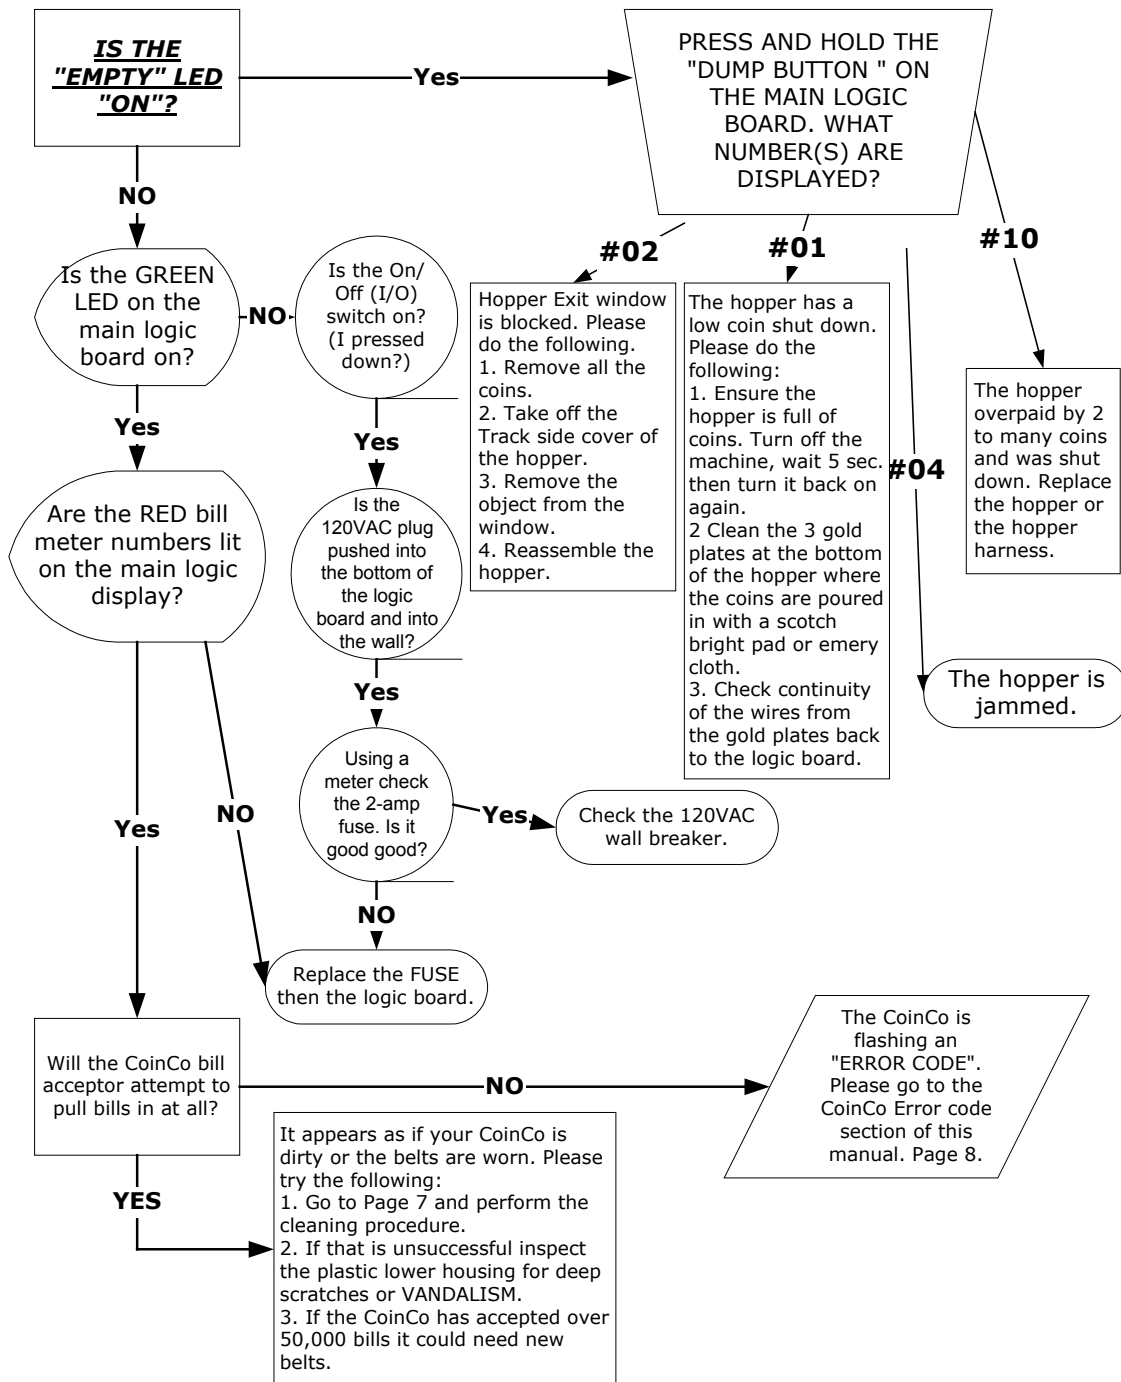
IS THE "EMPTY" LED "ON"?

Yes

PRESS AND HOLD THE "DUMP BUTTON " ON THE MAIN LOGIC BOARD. WHAT NUMBER(S) ARE DISPLAYED?

NO

#02

#01

#10

Is the GREEN LED on the main logic board on?

NO

Is the On/ Off (I/O) switch on? (I pressed down?)

Hopper Exit window is blocked. Please do the following.
1. Remove all the coins.
2. Take off the Track side cover of the hopper.
3. Remove the object from the window.
4. Reassemble the hopper.

The hopper has a low coin shut down. Please do the following:
1. Ensure the hopper is full of coins. Turn off the machine, wait 5 sec. then turn it back on again.
2 Clean the 3 gold plates at the bottom of the hopper where the coins are poured in with a scotch bright pad or emery cloth.
3. Check continuity of the wires from the gold plates back to the logic board.

#04

The hopper overpaid by 2 to many coins and was shut down. Replace the hopper or the hopper harness.

Yes

Yes

Are the RED bill meter numbers lit on the main logic display?

Is the 120VAC plug pushed into the bottom of the logic board and into the wall?

Yes

The hopper is jammed.

Using a meter check the 2-amp fuse. Is it good good?

Yes

Check the 120VAC wall breaker.

Yes

NO

NO

Replace the FUSE then the logic board.

The CoinCo is flashing an "ERROR CODE". Please go to the CoinCo Error code section of this manual. Page 8.

Will the CoinCo bill acceptor attempt to pull bills in at all?

NO

It appears as if your CoinCo is dirty or the belts are worn. Please try the following:
1. Go to Page 7 and perform the cleaning procedure.
2. If that is unsuccessful inspect the plastic lower housing for deep scratches or VANDALISM.
3. If the CoinCo has accepted over 50,000 bills it could need new belts.

YES